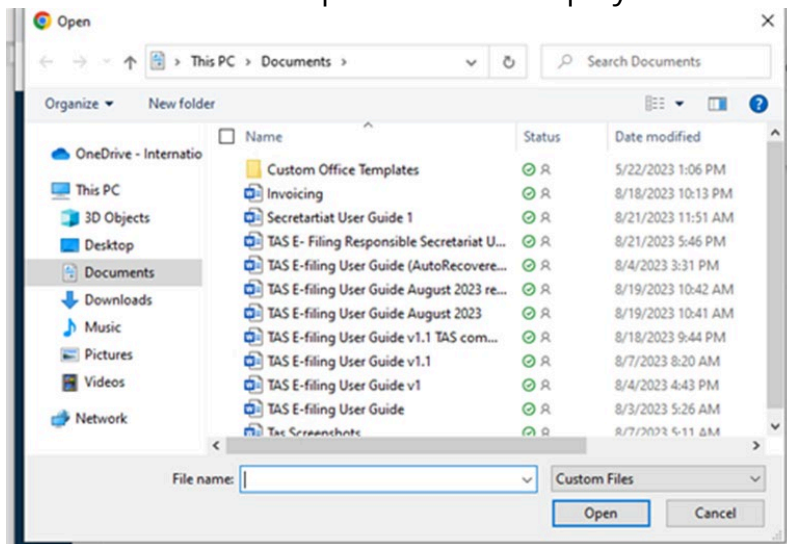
Open

This PC > Documents >

Search Documents

Organize ▾ New folder

OneDrive - Internatio
This PC
3D Objects
Desktop
Documents
Downloads
Music
Pictures
Videos
Network

| Name | Status | Date modified |
|---|---|---|
| Custom Office Templates | | 5/22/2023 1:06 PM |
| Invoicing | | 8/18/2023 10:13 PM |
| Secretartiat User Guide 1 | | 8/21/2023 11:51 AM |
| TAS E- Filing Responsible Secretariat U... | | 8/21/2023 5:46 PM |
| TAS E-filing User Guide (AutoRecovere... | | 8/4/2023 3:31 PM |
| TAS E-filing User Guide August 2023 re... | | 8/19/2023 10:42 AM |
| TAS E-filing User Guide August 2023 | | 8/19/2023 10:41 AM |
| TAS E-filing User Guide v1.1 TAS com... | | 8/18/2023 9:44 PM |
| TAS E-filing User Guide v1.1 | | 8/7/2023 8:20 AM |
| TAS E-filing User Guide v1 | | 8/4/2023 4:43 PM |
| TAS E-filing User Guide | | 8/3/2023 5:26 AM |
| Tas Screenshots | | 8/7/2023 5:11 AM |

File name:

Custom Files

Open

Cancel